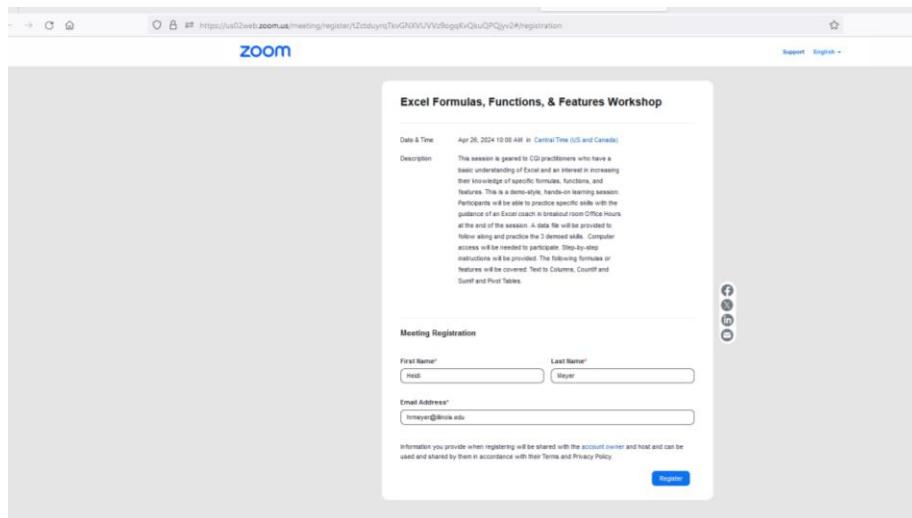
https://us02web.zoom.us/meeting/register/tZctduyrqTkvGNXVUVVz9ogqKvQkuQPQjyv2#/registration

zoom

Support English

Excel Formulas, Functions, & Features Workshop

Date & Time Apr 26, 2024 10:00 AM in Central Time (US and Canada)

Description This session is geared to CQI practitioners who have a basic understanding of Excel and an interest in increasing their knowledge of specific formulas, functions, and features. This is a demo-style, hands-on learning session. Participants will be able to practice specific skills with the guidance of an Excel coach in breakout room Office Hours at the end of the session. A data file will be provided to follow along and practice the 3 demoed skills. Computer access will be needed to participate. Step-by-step instructions will be provided. The following formulas or features will be covered: Text to Columns, Countif and Sumif and Pivot Tables.

Meeting Registration

First Name*
Heidi

Last Name*
Meyer

Email Address*
hmeyer@illinois.edu

Information you provide when registering will be shared with the account owner and host and can be used and shared by them in accordance with their Terms and Privacy Policy.

Register